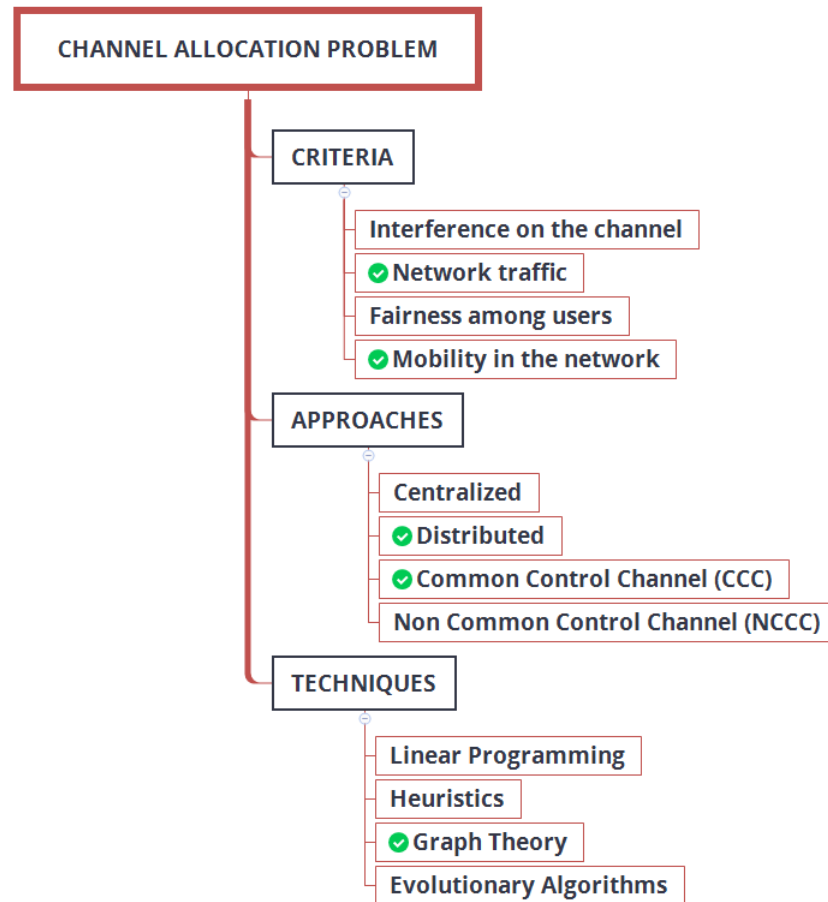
CHANNEL ALLOCATION PROBLEM

CRITERIA

Interference on the channel

Network traffic

Fairness among users

Mobility in the network

APPROACHES

Centralized

Distributed

Common Control Channel (CCC)

Non Common Control Channel (NCCC)

TECHNIQUES

Linear Programming

Heuristics

Graph Theory

Evolutionary Algorithms